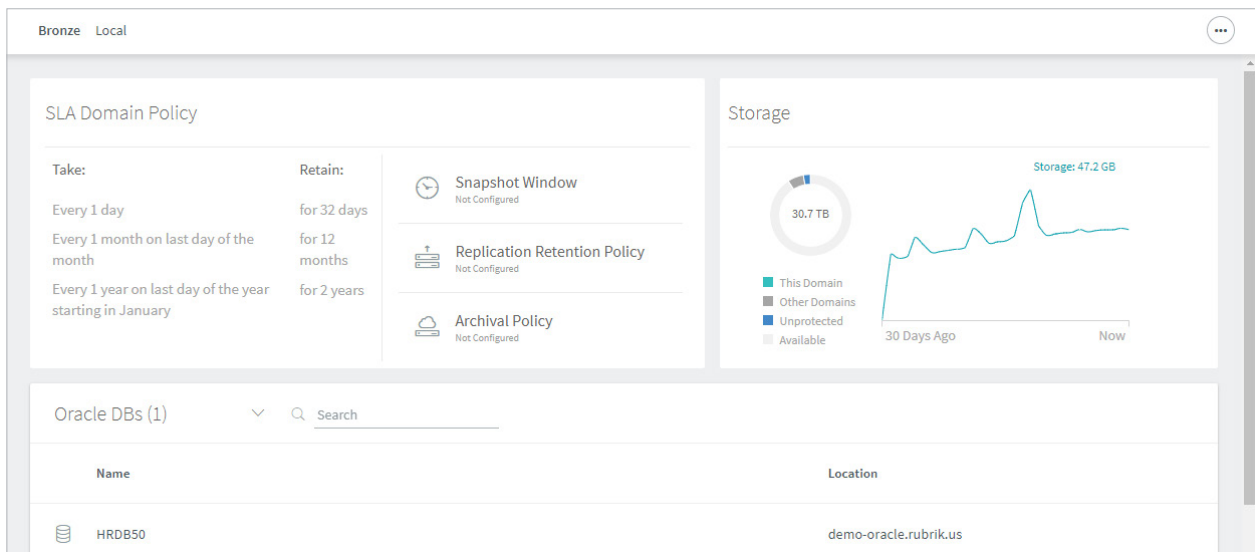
Bronze Local

•••

SLA Domain Policy

| Take: | Retain: |
|---|---|
| Every 1 day | for 32 days |
| Every 1 month on last day of the month | for 12 months |
| Every 1 year on last day of the year starting in January | for 2 years |

Snapshot Window
Not Configured

Replication Retention Policy
Not Configured

Archival Policy
Not Configured

Storage

30.7 TB

This Domain
Other Domains
Unprotected
Available

Storage: 47.2 GB

30 Days Ago
Now

Oracle DBs (1)

Search

| Name | Location |
|---|---|
| HRDB50 | demo-oracle.rubrik.us |